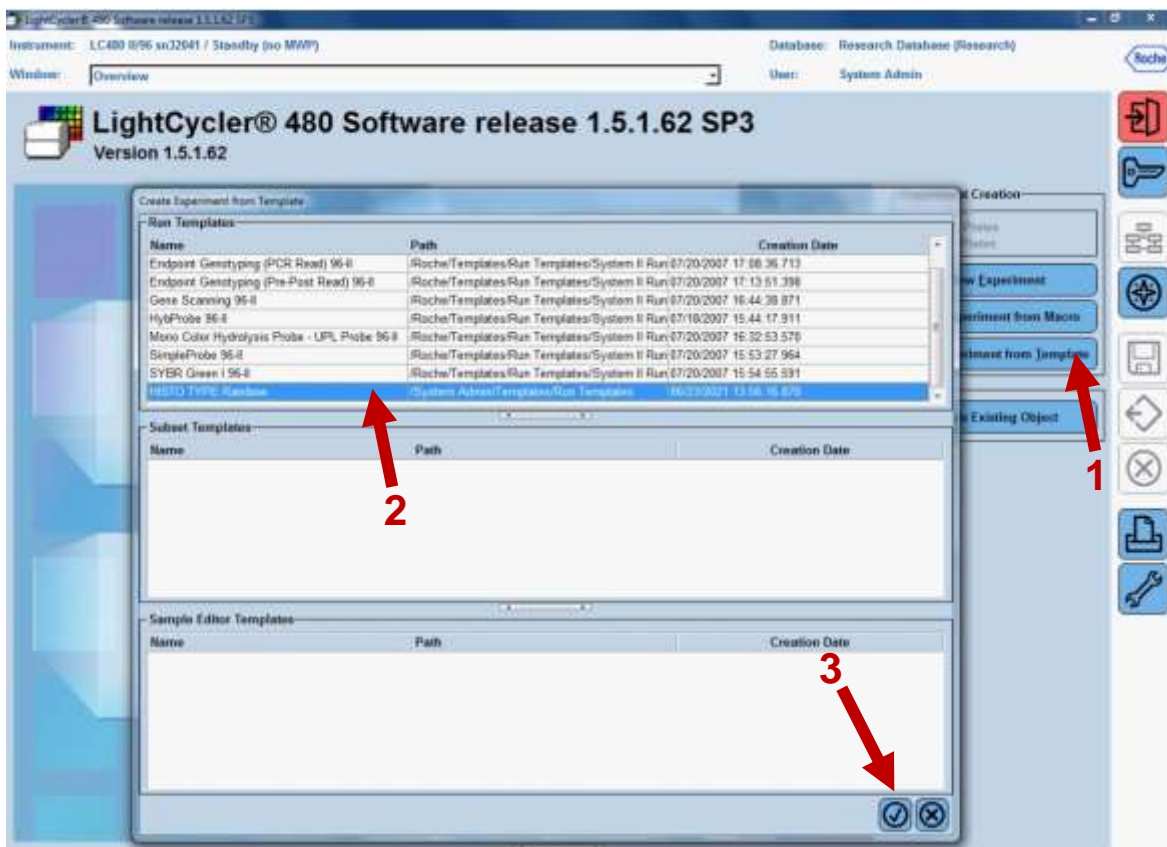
LightCycler® 480 Software release 1.5.1.62 SP3

Instrument: LC480 II/96 sn32041 / Standby (no MWP)
Window: Overview
Database: Research Database (Research)
User: System Admin

Roche

LightCycler® 480 Software release 1.5.1.62 SP3
Version 1.5.1.62

Create Experiment from Template

Run Templates

| Name | Path | Creation Date |
|---|---|---|
| Endpoint Genotyping (PCR Read) 96-II | /Roche/Templates/Run Templates/System II Run | 07/20/2007 17:08:36.713 |
| Endpoint Genotyping (Pre-Post Read) 96-II | /Roche/Templates/Run Templates/System II Run | 07/20/2007 17:13:51.398 |
| Gene Scanning 96-II | /Roche/Templates/Run Templates/System II Run | 07/20/2007 16:44:39.871 |
| HybProbe 96-II | /Roche/Templates/Run Templates/System II Run | 07/18/2007 15:44:17.911 |
| Mono Color Hydrolysis Probe - UPL Probe 96-II | /Roche/Templates/Run Templates/System II Run | 07/20/2007 16:32:53.570 |
| SimpleProbe 96-II | /Roche/Templates/Run Templates/System II Run | 07/20/2007 15:53:27.964 |
| SYBR Green I 96-II | /Roche/Templates/Run Templates/System II Run | 07/20/2007 15:54:55.591 |
| HISTO TYPE Rainbow | /System Admin/Templates/Run Templates | 09/23/2021 13:56:16.870 |

Subset Templates

| Name | Path | Creation Date |
|---|---|---|

Sample Editor Templates

| Name | Path | Creation Date |
|---|---|---|

Creation
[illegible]
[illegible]
New Experiment
Experiment from Macro
Experiment from Template
Existing Object

1
2
3